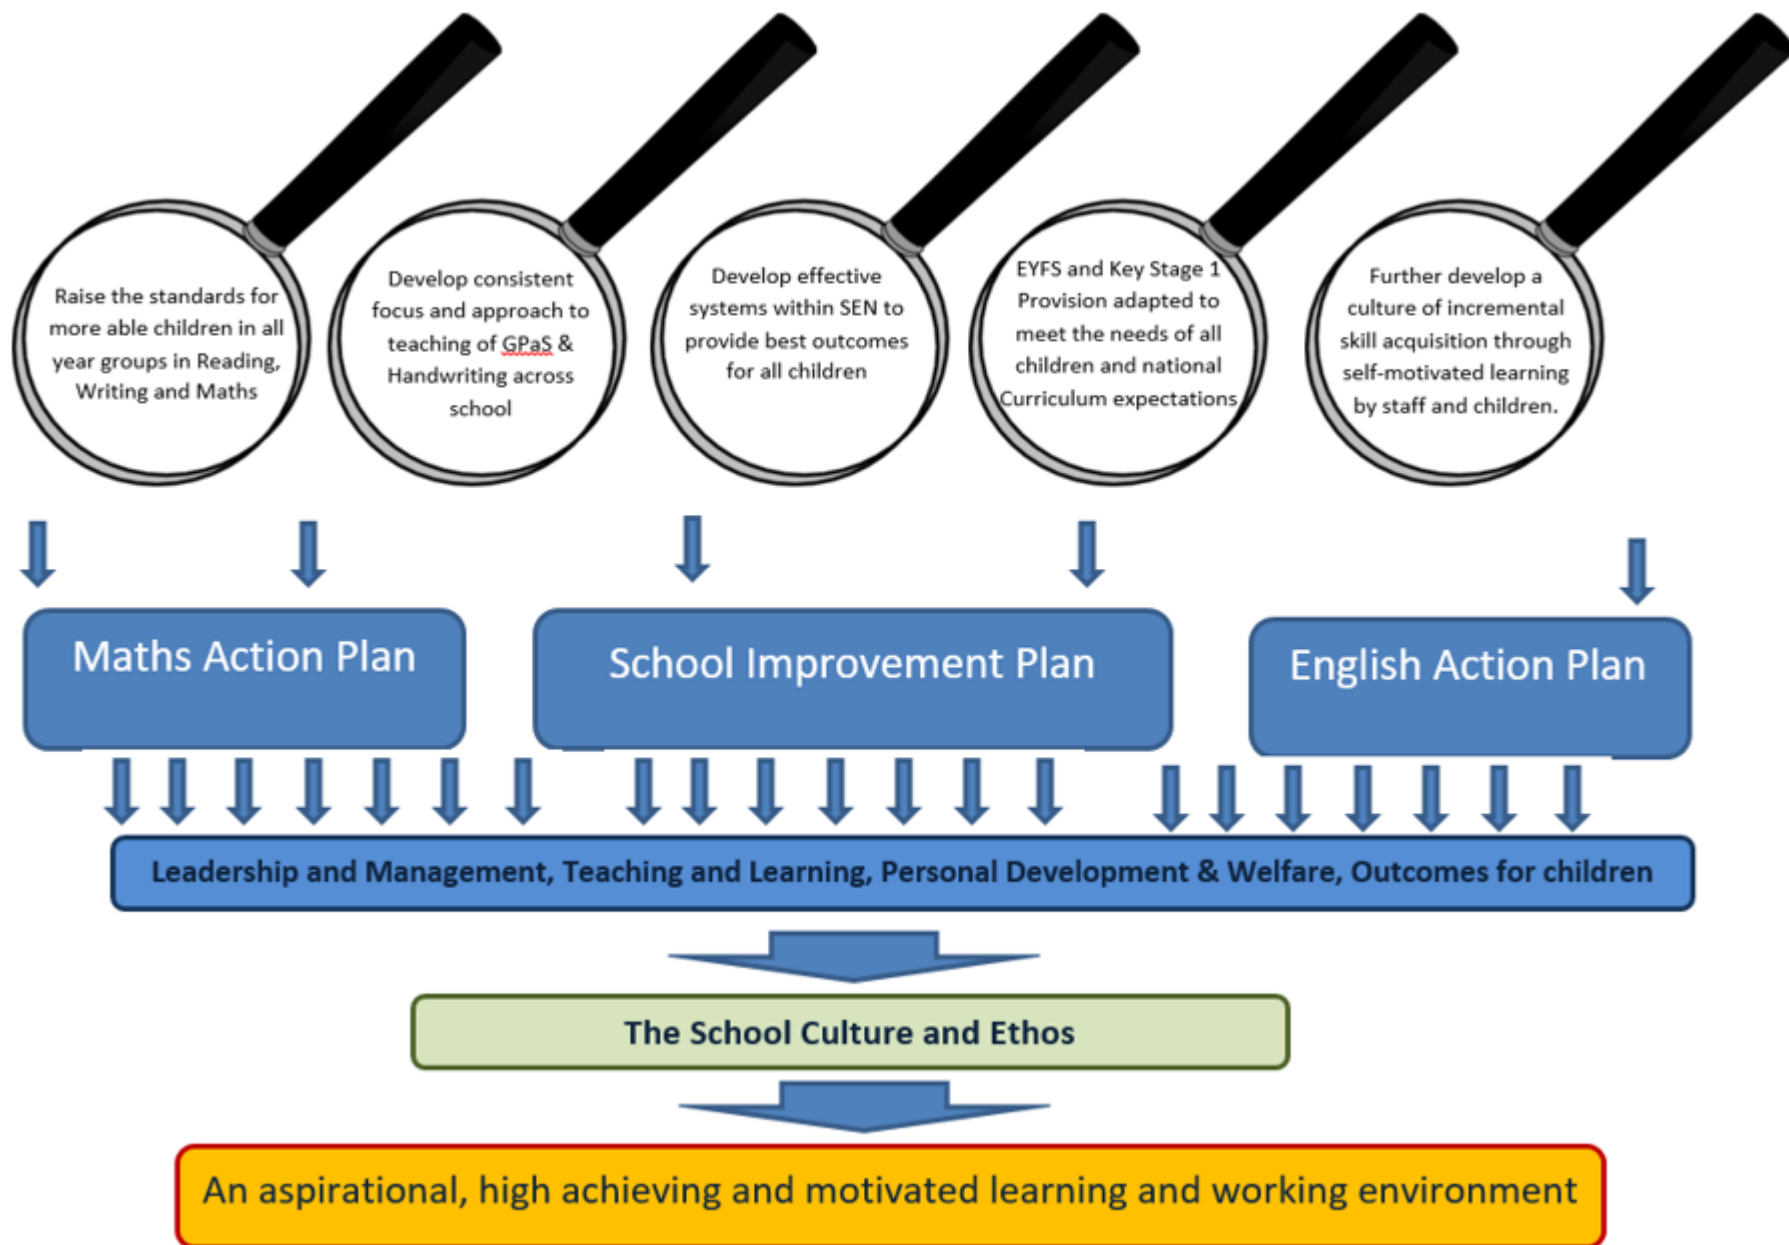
Raise the standards for more able children in all year groups in Reading, Writing and Maths

Develop consistent focus and approach to teaching of GPaS & Handwriting across school

Develop effective systems within SEN to provide best outcomes for all children

EYFS and Key Stage 1 Provision adapted to meet the needs of all children and national Curriculum expectations

Further develop a culture of incremental skill acquisition through self-motivated learning by staff and children.

Maths Action Plan

School Improvement Plan

English Action Plan

Leadership and Management, Teaching and Learning, Personal Development & Welfare, Outcomes for children

The School Culture and Ethos

An aspirational, high achieving and motivated learning and working environment